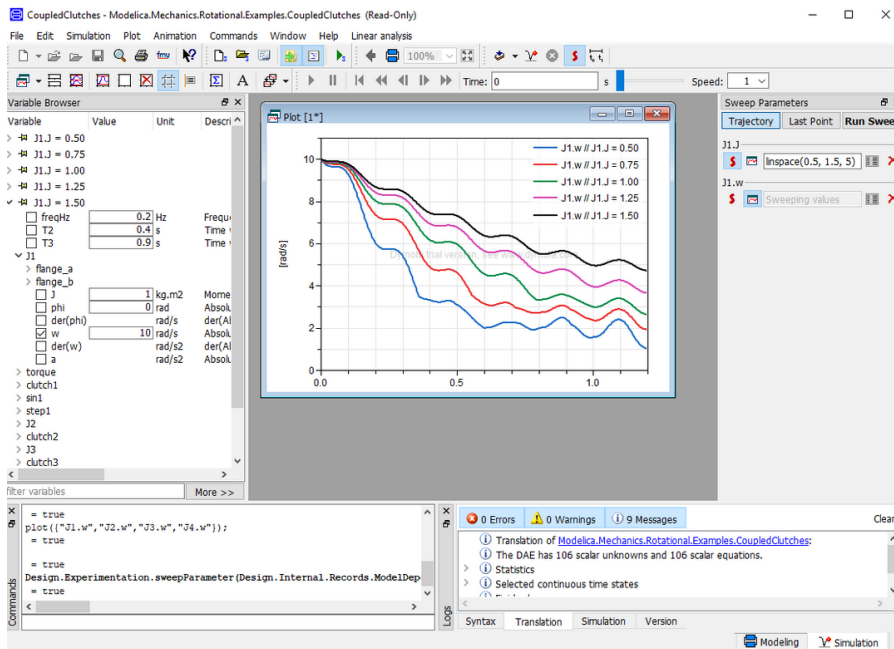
CoupledClutches - Modelica.Mechanics.Rotational.Examples.CoupledClutches (Read-Only)

File Edit Simulation Plot Animation Commands Window Help Linear analysis

100%

Time: 0 s Speed: 1

Variable Browser

| Variable | Value | Unit | Descri |
|---|---|---|---|
| J1.J = 0.50 | | | |
| J1.J = 0.75 | | | |
| J1.J = 1.00 | | | |
| J1.J = 1.25 | | | |
| J1.J = 1.50 | | | |
| freqHz | 0.2 | Hz | Freque |
| T2 | 0.4 | s | Time |
| T3 | 0.9 | s | Time |
| J1 | | | |
| flange_a | | | |
| flange_b | | | |
| J | 1 | kg.m2 | Mome |
| phi | 0 | rad | Absol |
| der(phi) | | rad/s | der(Al |
| w | 10 | rad/s | Absol |
| der(w) | | rad/s2 | der(Al |
| a | | rad/s2 | Absol |
| torque | | | |
| clutch1 | | | |
| sin1 | | | |
| step1 | | | |
| J2 | | | |
| clutch2 | | | |
| J3 | | | |
| clutch3 | | | |

filter variables More >>

Plot [1*]

J1.w // J1.J = 0.50
J1.w // J1.J = 0.75
J1.w // J1.J = 1.00
J1.w // J1.J = 1.25
J1.w // J1.J = 1.50

[rad/s]

Dymola (trial version, see www.dymola.com)

10 8 6 4 2 0
0.0 0.5 1.0

Sweep Parameters

Trajectory Last Point Run Swee

J1.J
linspace(0.5, 1.5, 5)
J1.w
Sweeping values

= true
plot({"J1.w","J2.w","J3.w","J4.w"});
= true

= true
Design.Experimentation.sweepParameter(Design.Internal.Records.ModelDep
= true

Commands

0 Errors 0 Warnings 9 Messages Clear

Translation of Modelica.Mechanics.Rotational.Examples.CoupledClutches:
The DAE has 106 scalar unknowns and 106 scalar equations.
Statistics
Selected continuous time states

Logs

Syntax Translation Simulation Version

Modeling Simulation